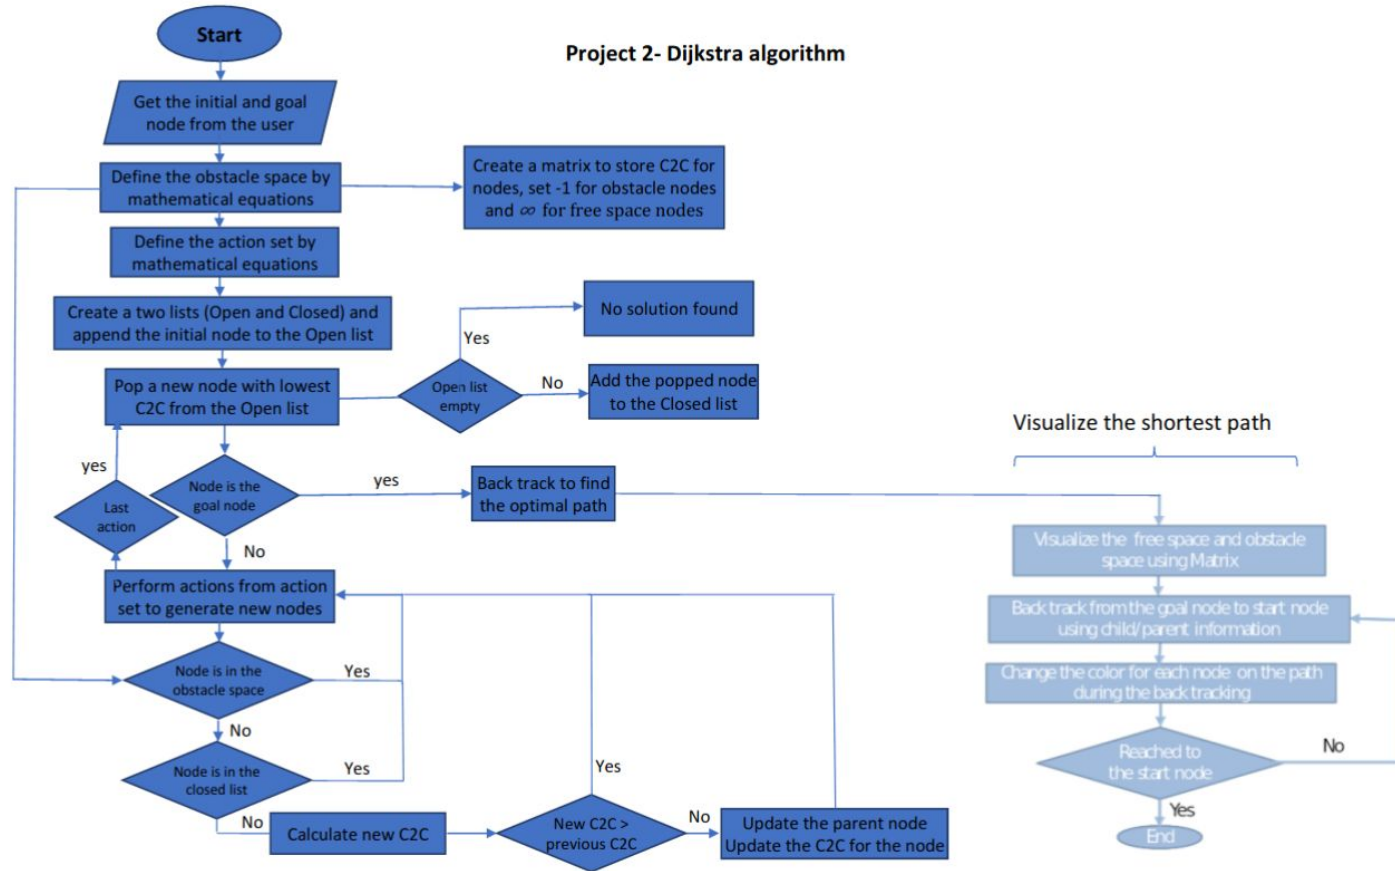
Project 2- Dijkstra algorithm

Start

Get the initial and goal node from the user

Define the obstacle space by mathematical equations

Create a matrix to store C2C for nodes, set -1 for obstacle nodes and $\infty$ for free space nodes

Define the action set by mathematical equations

Create a two lists (Open and Closed) and append the initial node to the Open list

No solution found

Yes

Pop a new node with lowest C2C from the Open list

Open list empty

No

Add the popped node to the Closed list

Visualize the shortest path

yes

Node is the goal node

yes

Back track to find the optimal path

Last action

No

Visualize the free space and obstacle space using Matrix

Perform actions from action set to generate new nodes

Back track from the goal node to start node using child/parent information

Node is in the obstacle space

Yes

Change the color for each node on the path during the back tracking

No

Reached to the start node

No

Node is in the closed list

Yes

Yes

Yes

No

Calculate new C2C

New C2C > previous C2C

No

Update the parent node Update the C2C for the node

End